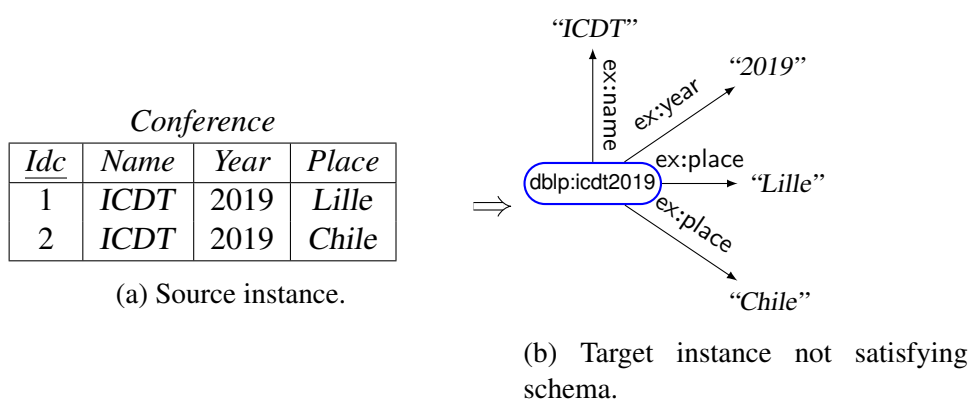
*Conference*

| *Idc* | *Name* | *Year* | *Place* |
|---|---|---|---|
| 1 | *ICDT* | 2019 | *Lille* |
| 2 | *ICDT* | 2019 | *Chile* |

(a) Source instance.

$\Longrightarrow$

*"ICDT"*
ex:name
ex:year
*"2019"*
ex:place
dblp:icdt2019
*"Lille"*
ex:place
*"Chile"*

(b) Target instance not satisfying schema.